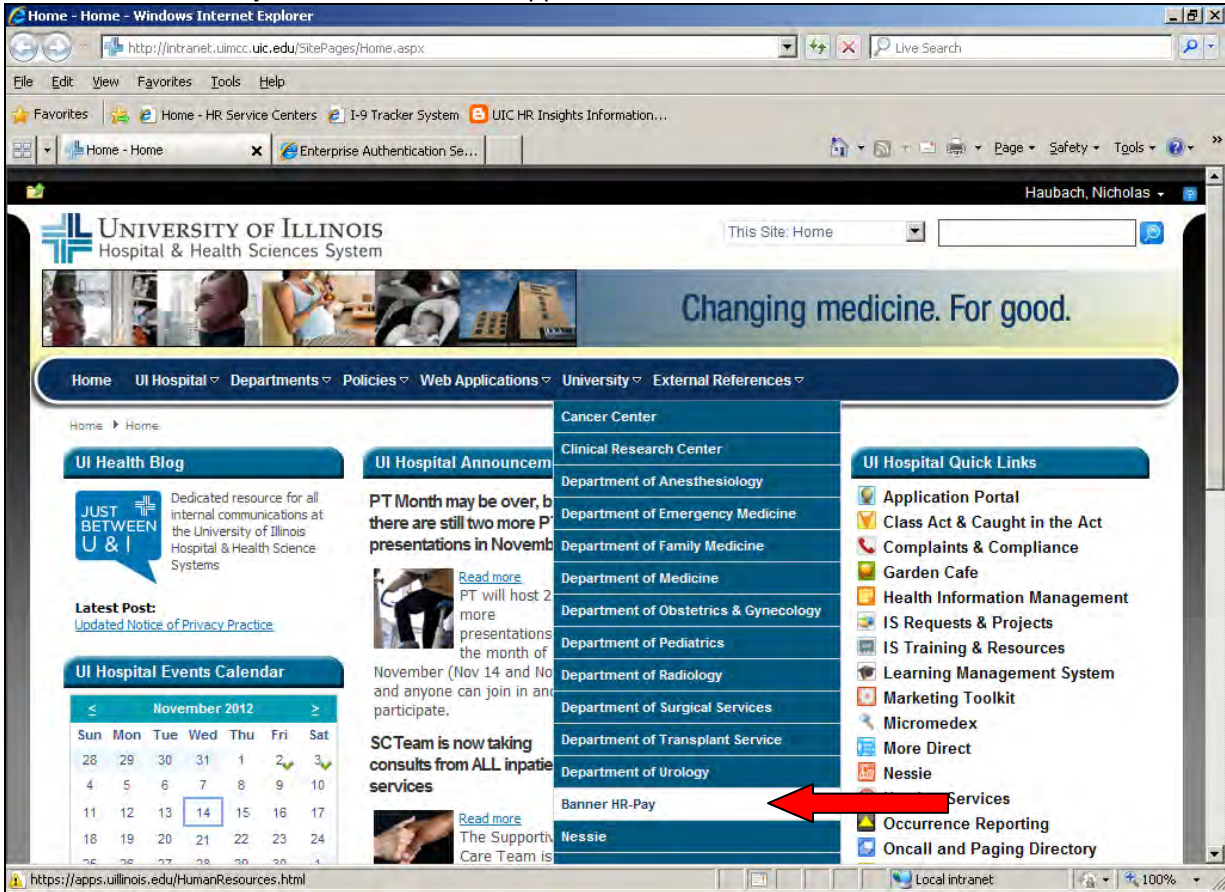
Home - Home - Windows Internet Explorer

http://intranet.uimcc.uic.edu/SitePages/Home.aspx

Live Search

File Edit View Favorites Tools Help

Favorites | Home - HR Service Centers | I-9 Tracker System | UIC HR Insights Information...

Home - Home | Enterprise Authentication Se...

Page ▾ Safety ▾ Tools ▾

Haubach, Nicholas ▾

UNIVERSITY OF ILLINOIS
Hospital & Health Sciences System

This Site: Home

Changing medicine. For good.

Home | UI Hospital ▾ | Departments ▾ | Policies ▾ | Web Applications ▾ | University ▾ | External References ▾

Home ▸ Home

UI Health Blog

JUST BETWEEN U & I

Dedicated resource for all internal communications at the University of Illinois Hospital & Health Science Systems

Latest Post:
Updated Notice of Privacy Practice

UI Hospital Events Calendar

| < | November 2012 | | | | | > |
|---|---|---|---|---|---|---|
| Sun | Mon | Tue | Wed | Thu | Fri | Sat |
| 28 | 29 | 30 | 31 | 1 | 2 | 3 |
| 4 | 5 | 6 | 7 | 8 | 9 | 10 |
| 11 | 12 | 13 | 14 | 15 | 16 | 17 |
| 18 | 19 | 20 | 21 | 22 | 23 | 24 |
| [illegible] | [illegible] | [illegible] | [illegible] | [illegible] | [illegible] | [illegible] |

UI Hospital Announcem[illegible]

PT Month may be over, b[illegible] there are still two more P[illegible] presentations in Novemb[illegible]

Read more
PT will host 2 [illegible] more presentations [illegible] the month of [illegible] November (Nov 14 and No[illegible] and anyone can join in an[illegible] participate.

SCTeam is now taking consults from ALL inpatie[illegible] services

Read more
The Supportiv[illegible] Care Team is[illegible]

Cancer Center
Clinical Research Center
Department of Anesthesiology
Department of Emergency Medicine
Department of Family Medicine
Department of Medicine
Department of Obstetrics & Gynecology
Department of Pediatrics
Department of Radiology
Department of Surgical Services
Department of Transplant Service
Department of Urology
Banner HR-Pay
Nessie

UI Hospital Quick Links

Application Portal
Class Act & Caught in the Act
Complaints & Compliance
Garden Cafe
Health Information Management
IS Requests & Projects
IS Training & Resources
Learning Management System
Marketing Toolkit
Micromedex
More Direct
Nessie
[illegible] Services
Occurrence Reporting
Oncall and Paging Directory

https://apps.uillinois.edu/HumanResources.html

Local intranet

100%